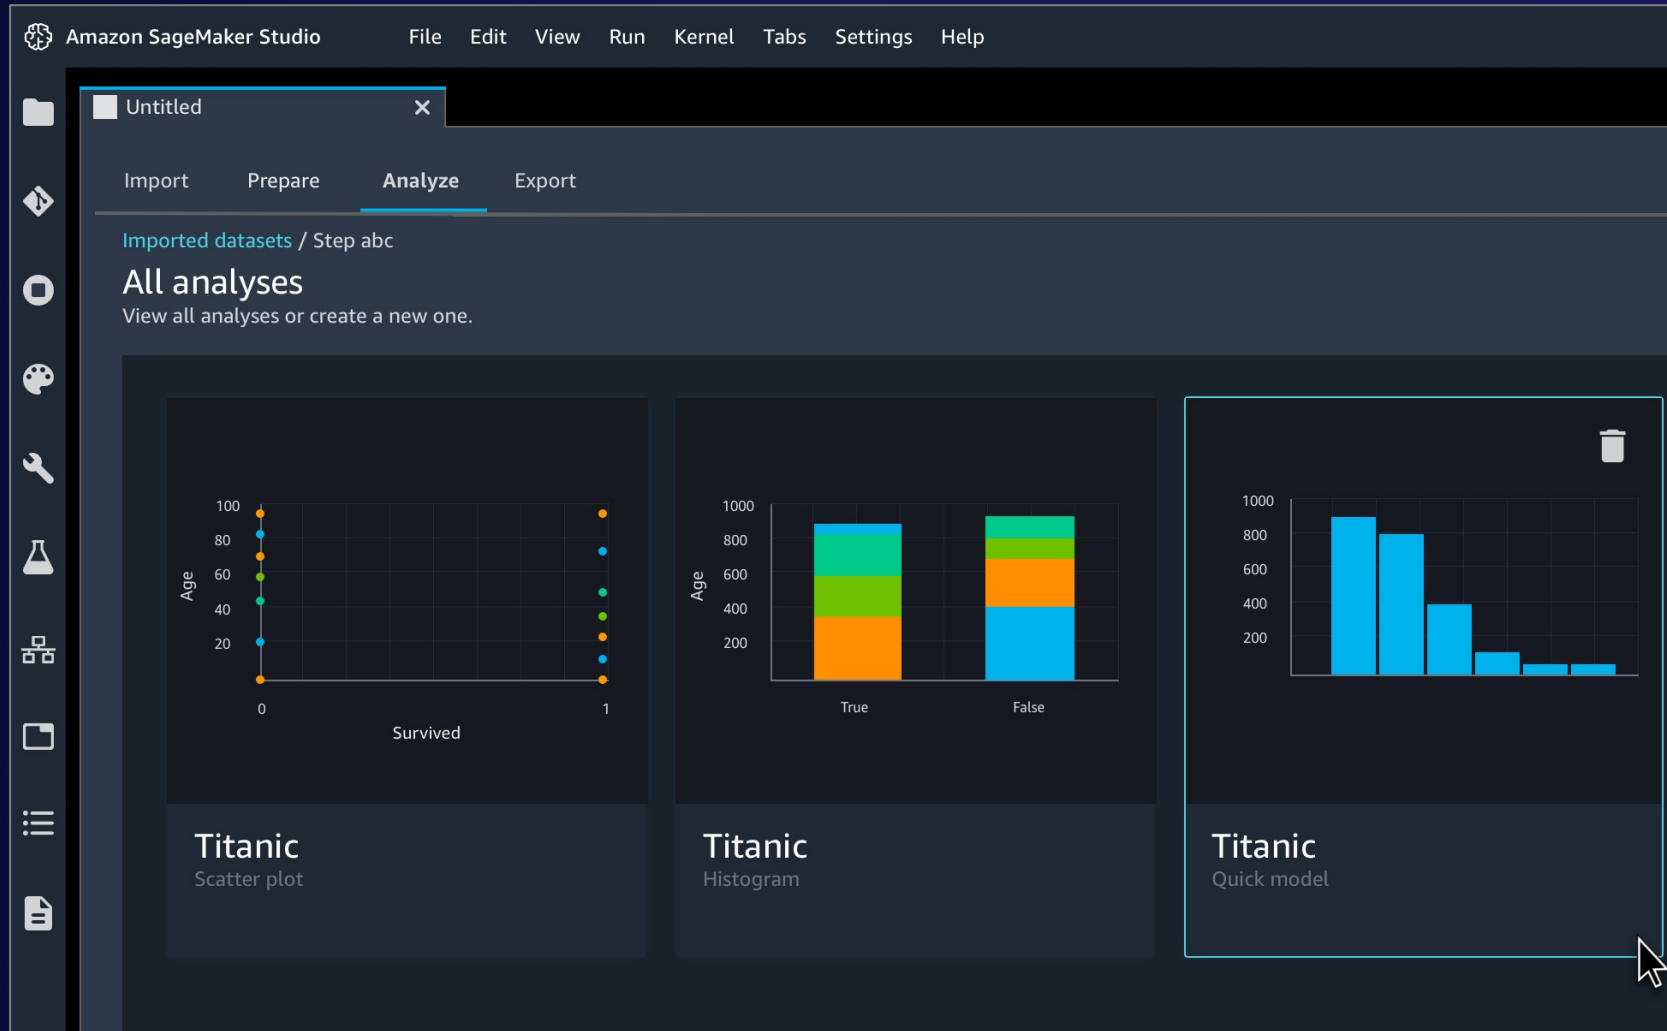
Amazon SageMaker Studio File Edit View Run Kernel Tabs Settings Help

Untitled ✕

Import Prepare Analyze Export

Imported datasets / Step abc

All analyses

View all analyses or create a new one.

100
80
60
40
20
Age
0
1
Survived

Titanic
Scatter plot

1000
800
600
400
200
Age
True
False

Titanic
Histogram

1000
800
600
400
200

Titanic
Quick model